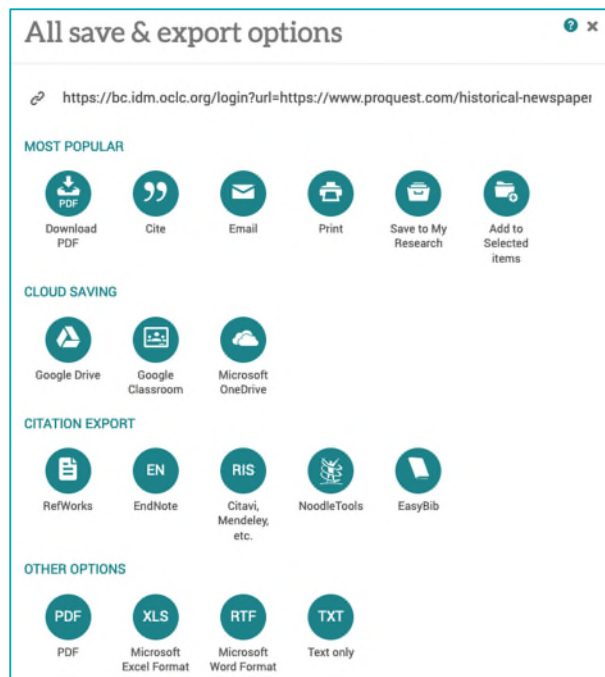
All save & export options

? ×

https://bc.idm.oclc.org/login?url=https://www.proquest.com/historical-newspaper

MOST POPULAR

PDF
Download PDF

Cite

Email

Print

Save to My Research

Add to Selected items

CLOUD SAVING

Google Drive

Google Classroom

Microsoft OneDrive

CITATION EXPORT

RefWorks

EN
EndNote

RIS
Citavi, Mendeley, etc.

NoodleTools

EasyBib

OTHER OPTIONS

PDF
PDF

XLS
Microsoft Excel Format

RTF
Microsoft Word Format

TXT
Text only